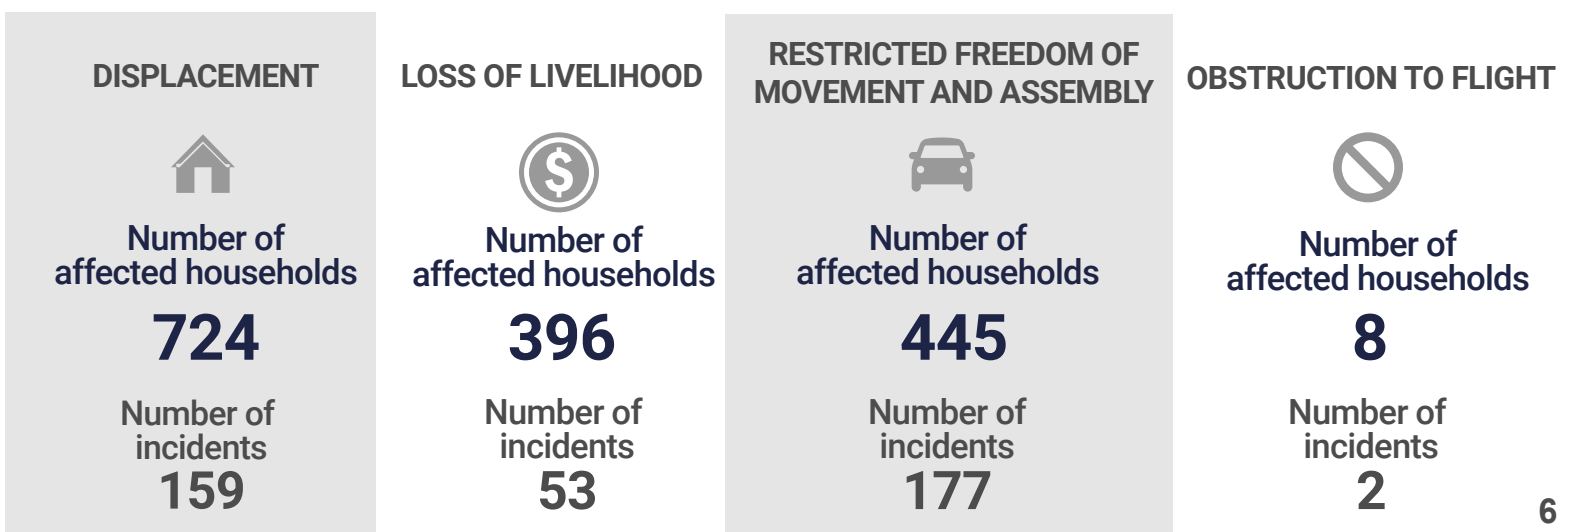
DISPLACEMENT

Number of affected households

724

Number of incidents

159

LOSS OF LIVELIHOOD

Number of affected households

396

Number of incidents

53

RESTRICTED FREEDOM OF MOVEMENT AND ASSEMBLY

Number of affected households

445

Number of incidents

177

OBSTRUCTION TO FLIGHT

Number of affected households

8

Number of incidents

2

6